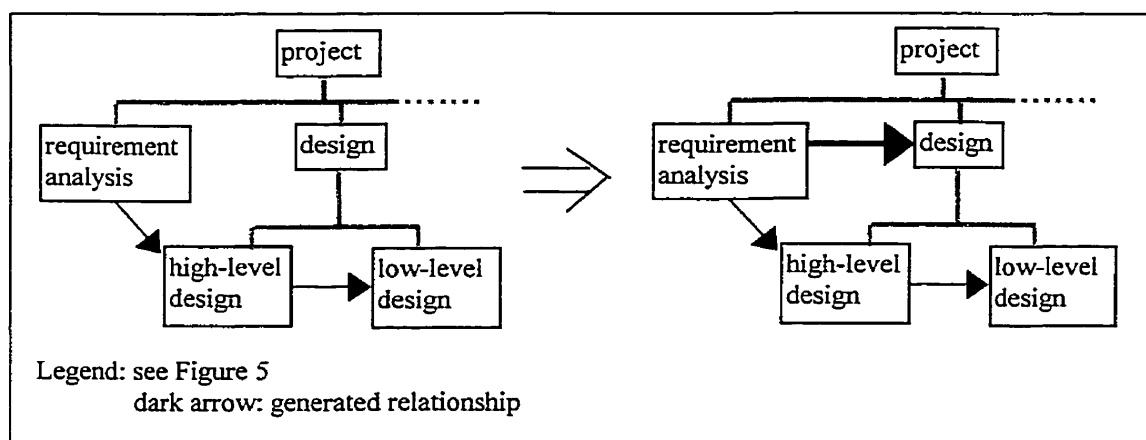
project

requirement analysis

design

high-level design

low-level design

project

requirement analysis

design

high-level design

low-level design

Legend: see Figure 5
dark arrow: generated relationship